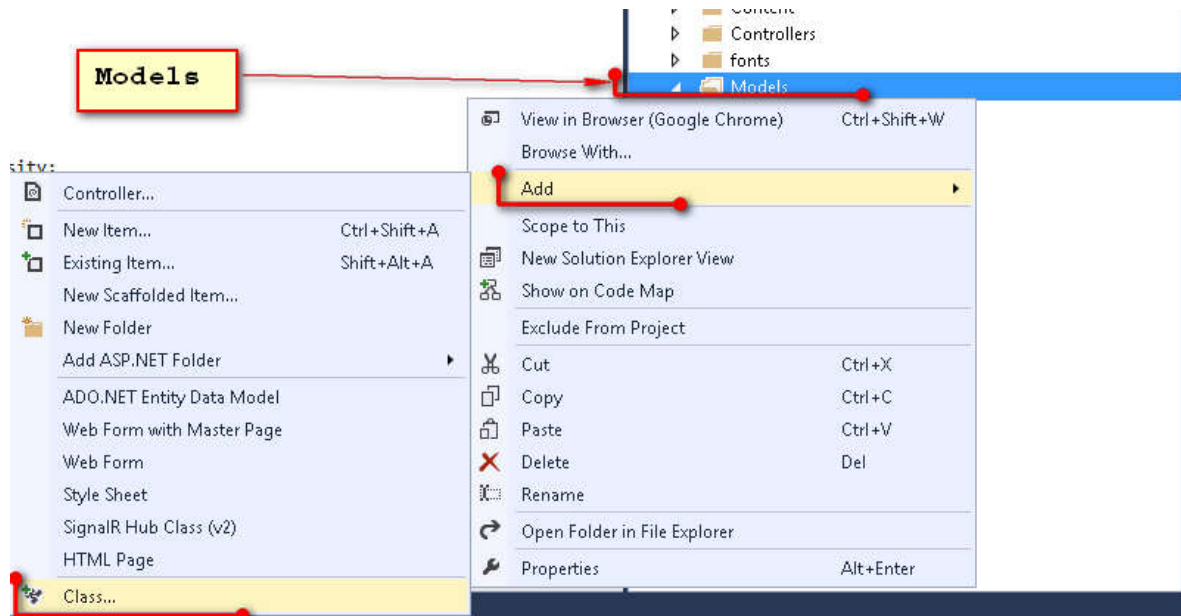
Content
Controllers
fonts
Models

Models

sity:

View in Browser (Google Chrome) Ctrl+Shift+W
Browse With...
Add
Scope to This
New Solution Explorer View
Show on Code Map
Exclude From Project
Cut Ctrl+X
Copy Ctrl+C
Paste Ctrl+V
Delete Del
Rename
Open Folder in File Explorer
Properties Alt+Enter

Controller...
New Item... Ctrl+Shift+A
Existing Item... Shift+Alt+A
New Scaffolded Item...
New Folder
Add ASP.NET Folder
ADO.NET Entity Data Model
Web Form with Master Page
Web Form
Style Sheet
SignalR Hub Class (v2)
HTML Page
Class...